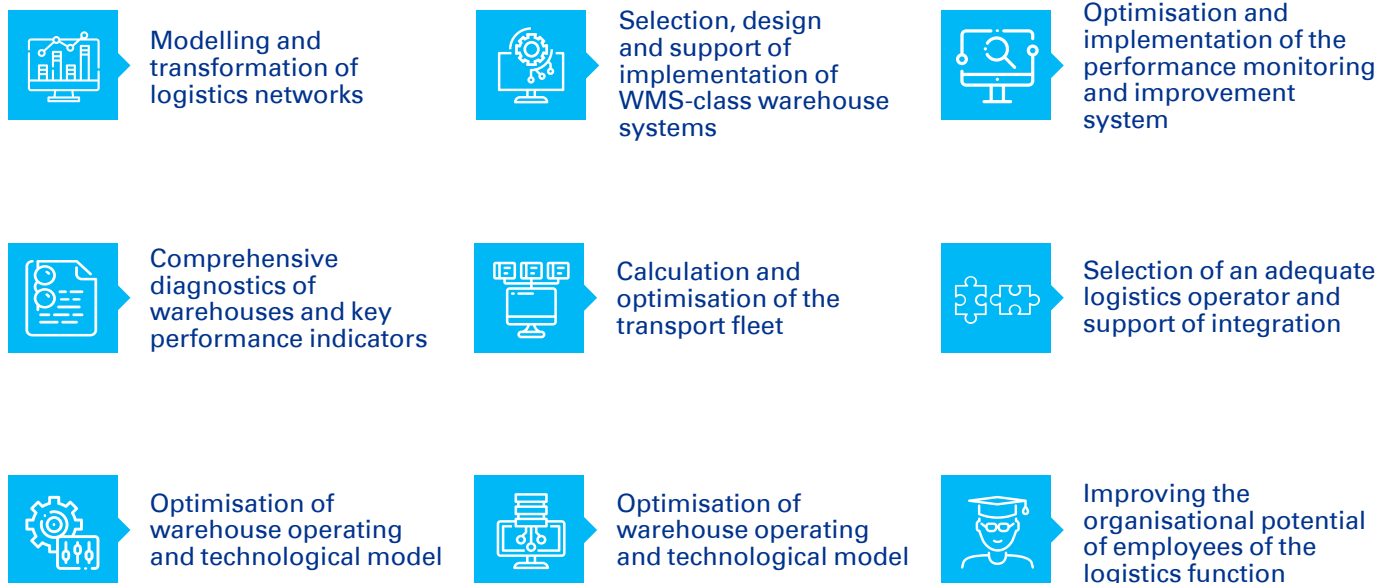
Modelling and transformation of logistics networks

Selection, design and support of implementation of WMS-class warehouse systems

Optimisation and implementation of the performance monitoring and improvement system

Comprehensive diagnostics of warehouses and key performance indicators

Calculation and optimisation of the transport fleet

Selection of an adequate logistics operator and support of integration

Optimisation of warehouse operating and technological model

Optimisation of warehouse operating and technological model

Improving the organisational potential of employees of the logistics function